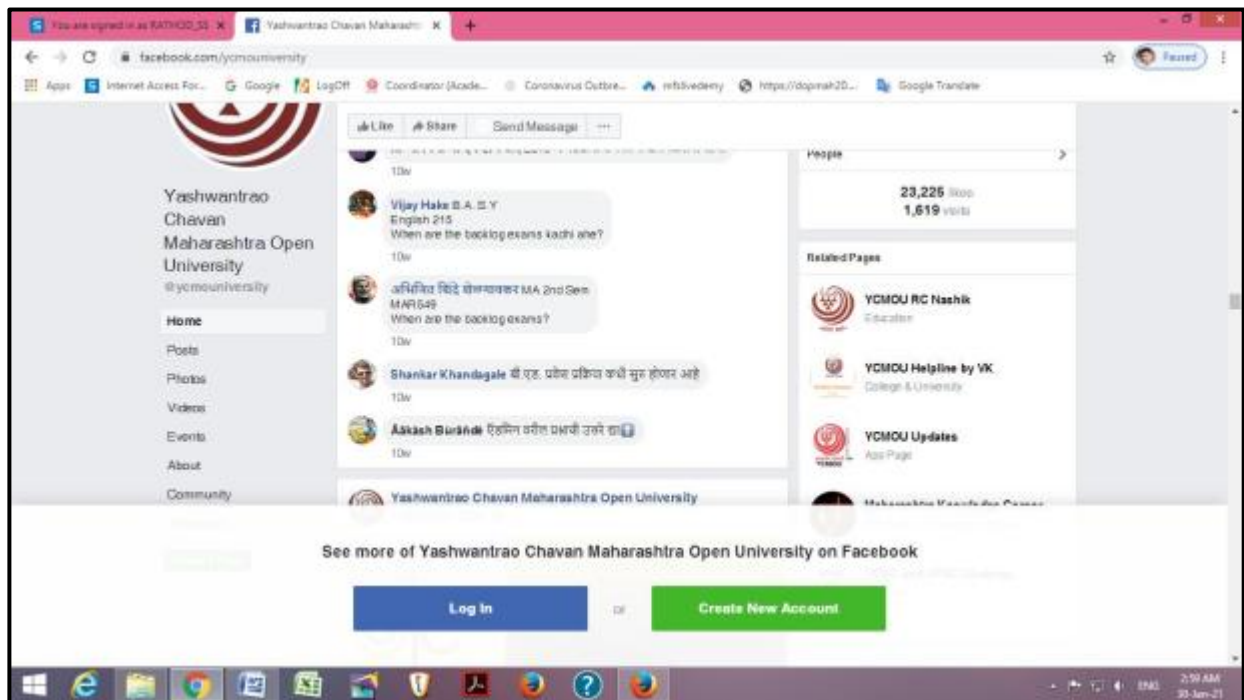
You are signed in as RATHOD_SS ×
Yashwantrao Chavan Maharashtr ×
+
facebook.com/ycmouniversity
Paused
Apps Internet Access For... Google LogOff Coordinator (Acade... Coronavirus Outbre... mfsilvedemy https://dopmah20... Google Translate

Like Share Send Message ···

Yashwantrao Chavan Maharashtra Open University
@ycmouniversity

Home
Posts
Photos
Videos
Events
About
Community

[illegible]
10w

Vijay Hake B.A. S.Y
English 215
When are the backlog exams kadhi ahe?
10w

अभिजित शिंदे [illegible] MA 2nd Sem
MAR549
When are the backlog exams?
10w

Shankar Khandagale बी.एड. प्रवेश प्रक्रिया कधी सुरु होणार आहे
10w

Aakash Burande ऐडमिन वरील प्रश्नांची उत्तरे द्या
10w

Yashwantrao Chavan Maharashtra Open University

People
23,225 likes
1,619 visits

Related Pages
YCMOU RC Nashik
Education
YCMOU Helpline by VK
College & University
YCMOU Updates
App Page
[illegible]

See more of Yashwantrao Chavan Maharashtra Open University on Facebook
Log In
or
Create New Account

ENG 2:59 AM
30-Jan-21